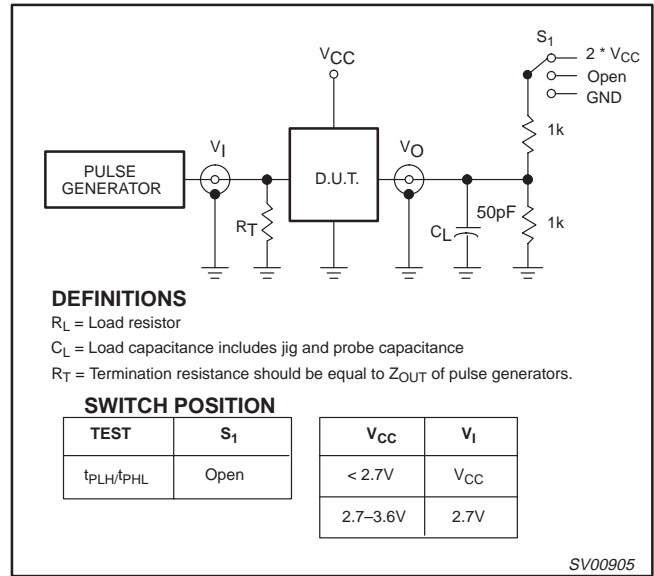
$S_1$
2 * $V_{CC}$
Open
GND

$V_{CC}$

1k

PULSE GENERATOR

$V_I$

D.U.T.

$V_O$

$R_T$

50pF

$C_L$

1k

**DEFINITIONS**

$R_L$ = Load resistor

$C_L$ = Load capacitance includes jig and probe capacitance

$R_T$ = Termination resistance should be equal to $Z_{OUT}$ of pulse generators.

**SWITCH POSITION**

| TEST | $S_1$ |
|---|---|
| $t_{PLH}/t_{PHL}$ | Open |

| $V_{CC}$ | $V_I$ |
|---|---|
| < 2.7V | $V_{CC}$ |
| 2.7–3.6V | 2.7V |

SV00905